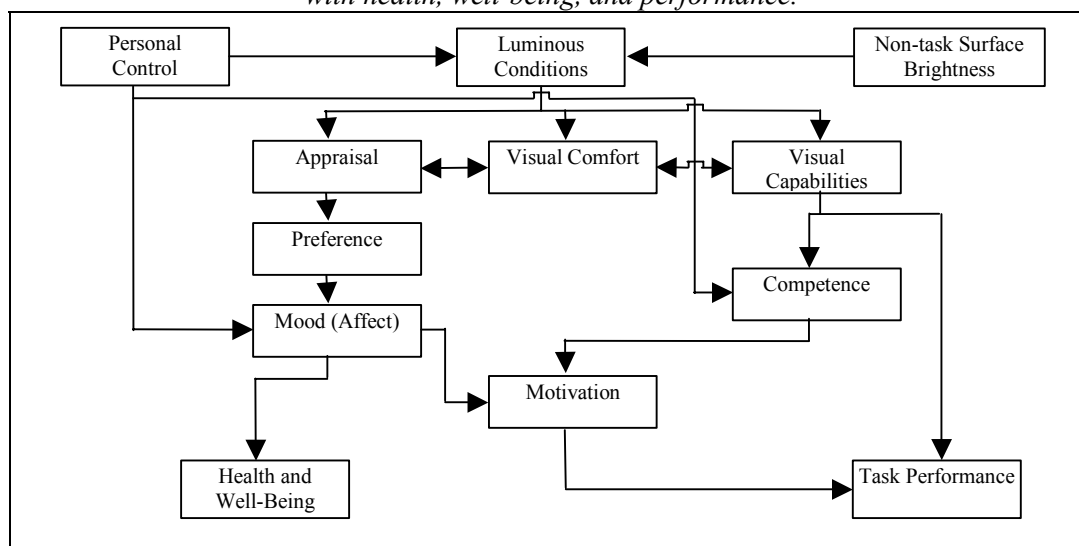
with health, well-being, and performance.

Personal Control

Luminous Conditions

Non-task Surface Brightness

Appraisal

Visual Comfort

Visual Capabilities

Preference

Competence

Mood (Affect)

Motivation

Health and Well-Being

Task Performance